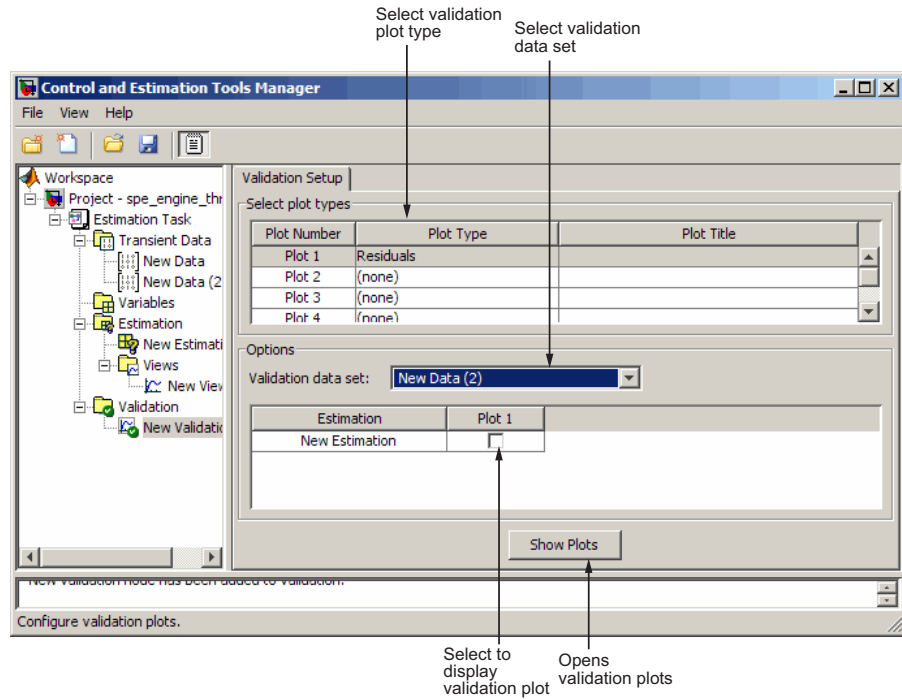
Select validation plot type

Select validation data set

Control and Estimation Tools Manager

File View Help

Workspace
Project - spe_engine_thr
Estimation Task
Transient Data
New Data
New Data (2
Variables
Estimation
New Estimati
Views
New View
Validation
New Validatio

Validation Setup

Select plot types

| Plot Number | Plot Type | Plot Title |
|---|---|---|
| Plot 1 | Residuals | |
| Plot 2 | (none) | |
| Plot 3 | (none) | |
| Plot 4 | (none) | |

Options

Validation data set: New Data (2)

| Estimation | Plot 1 |
|---|---|
| New Estimation | |

Show Plots

New Validation node has been added to Validation.

Configure validation plots.

Select to display validation plot

Opens validation plots